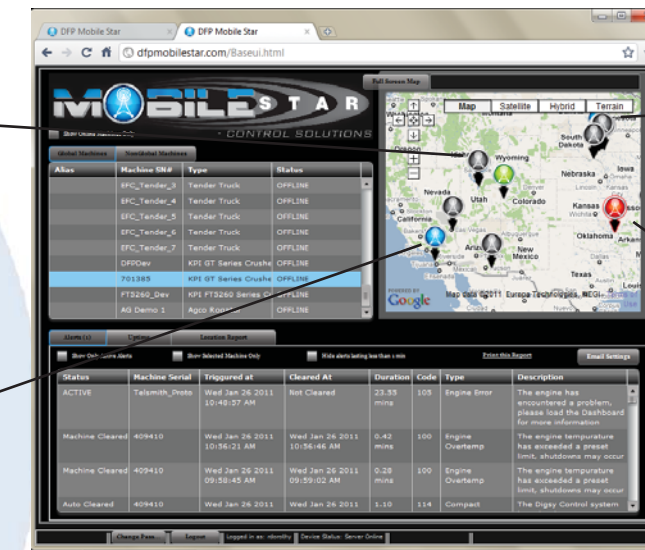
DFP Mobile Star × DFP Mobile Star ×

dfpmobilestar.com/Baseui.html

MOBILESTAR
CONTROL SOLUTIONS

Show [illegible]

Full Screen Map

Map Satellite Hybrid Terrain

Global Machines NonGlobal Machines

| Alias | Machine SN# | Type | Status |
|---|---|---|---|
| | EFC_Tender_3 | Tender Truck | OFFLINE |
| | EFC_Tender_4 | Tender Truck | OFFLINE |
| | EFC_Tender_5 | Tender Truck | OFFLINE |
| | EFC_Tender_6 | Tender Truck | OFFLINE |
| | EFC_Tender_7 | Tender Truck | OFFLINE |
| | DFPDev | KPI GT Series Crushe | OFFLINE |
| | 701385 | KPI GT Series Crushe | OFFLINE |
| | FT3260_Dev | KPI FT3260 Series Cr | OFFLINE |
| | AG Demo 1 | Agco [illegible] | |

Wyoming South Dakota Nebraska Iowa Nevada Utah Colorado Kansas California Kansas City Arizona New Mexico Oklahoma Texas Arkan

POWERED BY Google Map data ©2011 Europa Technologies, INEGI - Terms of Use

Alerts (x) Uptime Location Report

Show Only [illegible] Alerts Show Selected Machine Only Hide alerts lasting less than 1 min Print this Report Email Settings

| Status | Machine Serial | Triggered at | Cleared At | Duration | Code | Type | Description |
|---|---|---|---|---|---|---|---|
| ACTIVE | Telsmith_Proto | Wed Jan 26 2011 10:48:57 AM | Not Cleared | 23.55 mins | 105 | Engine Error | The engine has encountered a problem, please load the Dashboard for more information |
| Machine Cleared | 409410 | Wed Jan 26 2011 10:56:21 AM | Wed Jan 26 2011 10:56:46 AM | 0.42 mins | 100 | Engine Overtemp | The engine tempurature has exceeded a preset limit, shutdowns may occur |
| Machine Cleared | 409410 | Wed Jan 26 2011 09:58:45 AM | Wed Jan 26 2011 09:59:02 AM | 0.28 mins | 100 | Engine Overtemp | The engine tempurature has exceeded a preset limit, shutdowns may occur |
| Auto Cleared | 409410 | Wed Jan 26 2011 | Wed Jan 26 2011 | 1.10 | 114 | Compact | The Digsy Control system |

Change Pass... Logout Logged in as: nbrothy Device Status: Server Online